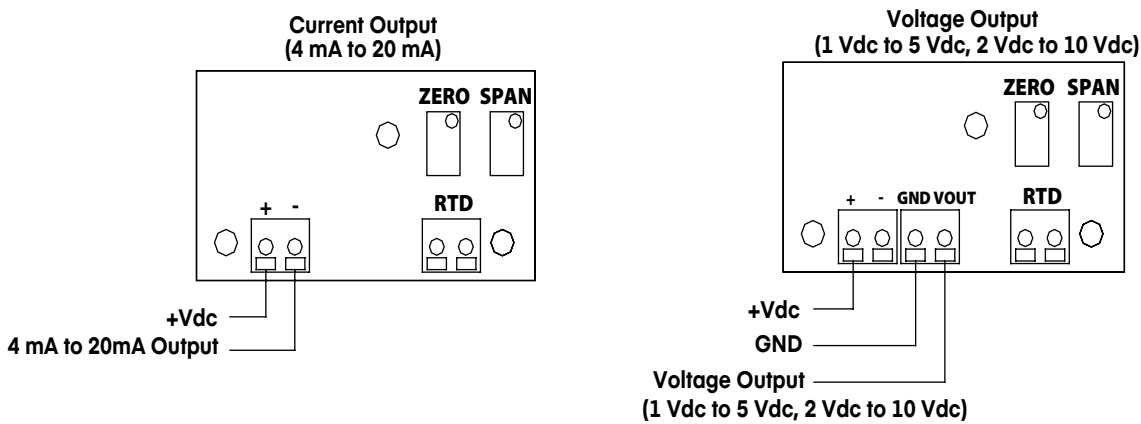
Current Output
(4 mA to 20 mA)

ZERO SPAN

+ -

RTD

+Vdc

4 mA to 20mA Output

Voltage Output
(1 Vdc to 5 Vdc, 2 Vdc to 10 Vdc)

ZERO SPAN

+ - GND VOUT

RTD

+Vdc

GND

Voltage Output
(1 Vdc to 5 Vdc, 2 Vdc to 10 Vdc)